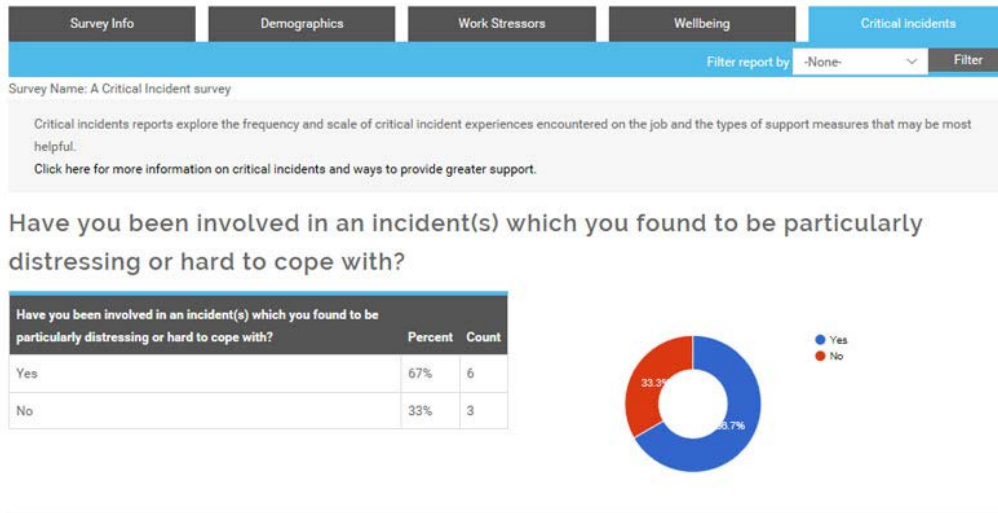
Survey Info | Demographics | Work Stressors | Wellbeing | Critical incidents

Filter report by -None- Filter

Survey Name: A Critical Incident survey

Critical incidents reports explore the frequency and scale of critical incident experiences encountered on the job and the types of support measures that may be most helpful.

Click here for more information on critical incidents and ways to provide greater support.

Have you been involved in an incident(s) which you found to be particularly distressing or hard to cope with?

| Have you been involved in an incident(s) which you found to be particularly distressing or hard to cope with? | Percent | Count |
|---|---|---|
| Yes | 67% | 6 |
| No | 33% | 3 |

Yes
No

33.3%
66.7%